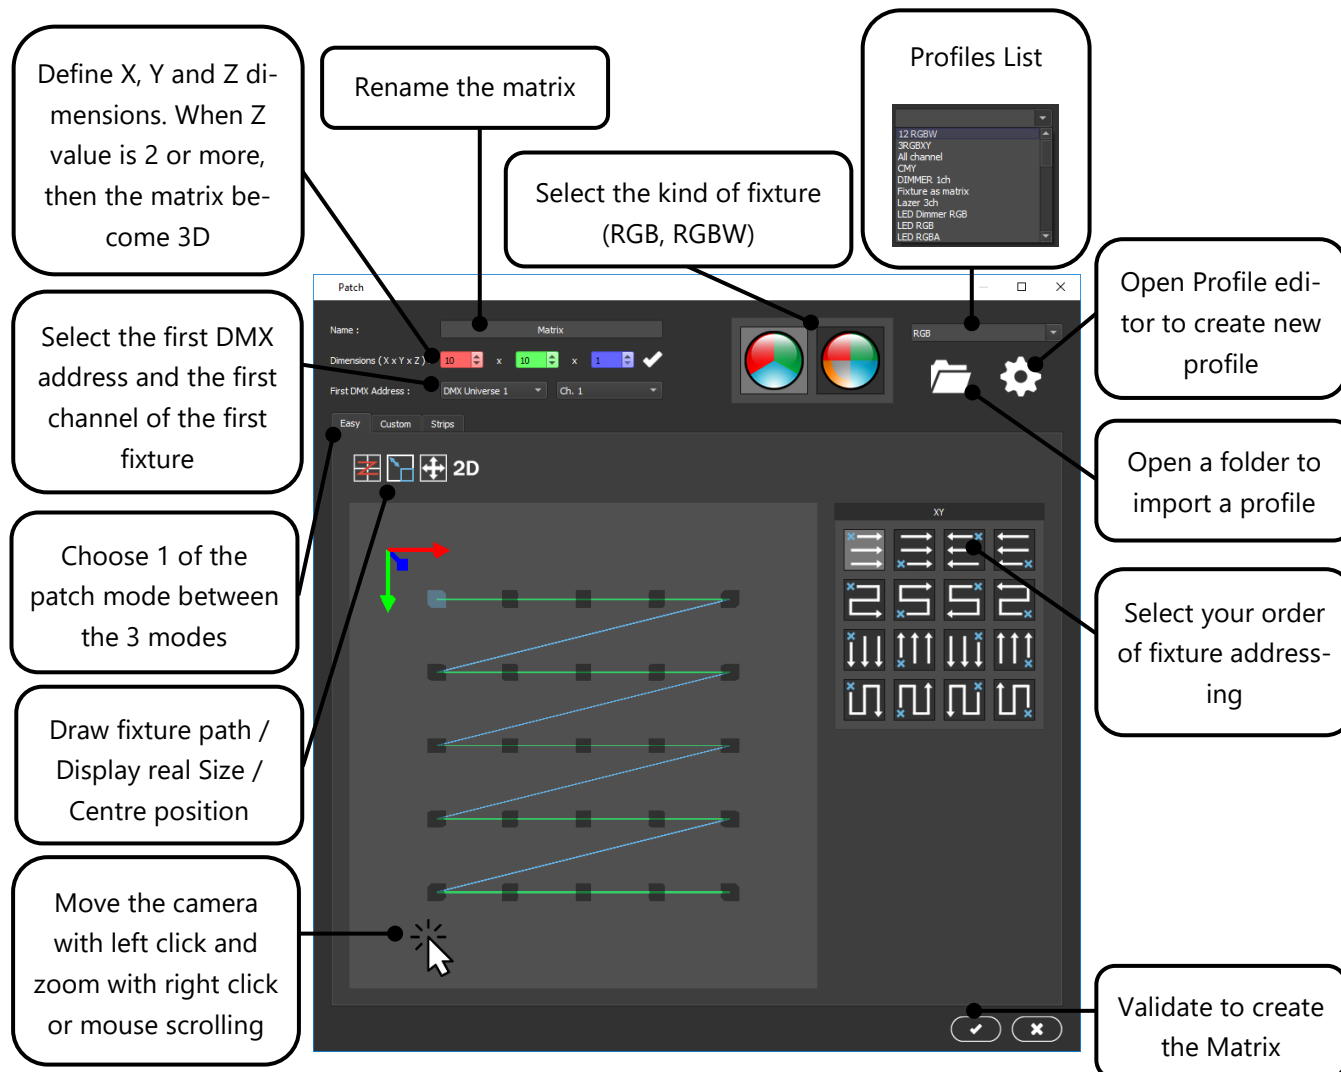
Define X, Y and Z dimensions. When Z value is 2 or more, then the matrix become 3D

Rename the matrix

Select the kind of fixture (RGB, RGBW)

Profiles List

12 RGBW
3RGBXY
All channel
CMY
DIMMER 1ch
Fixture as matrix
Lazer 3ch
LED Dimmer RGB
LED RGB
LED RGBA

Open Profile editor to create new profile

Select the first DMX address and the first channel of the first fixture

Open a folder to import a profile

Choose 1 of the patch mode between the 3 modes

Select your order of fixture addressing

Draw fixture path / Display real Size / Centre position

Move the camera with left click and zoom with right click or mouse scrolling

Validate to create the Matrix

Patch

Name :
Matrix
Dimensions ( X x Y x Z ) :
10
x
10
x
1
First DMX Address :
DMX Universe 1
Ch. 1
RGB
Easy
Custom
Strips
2D
XY